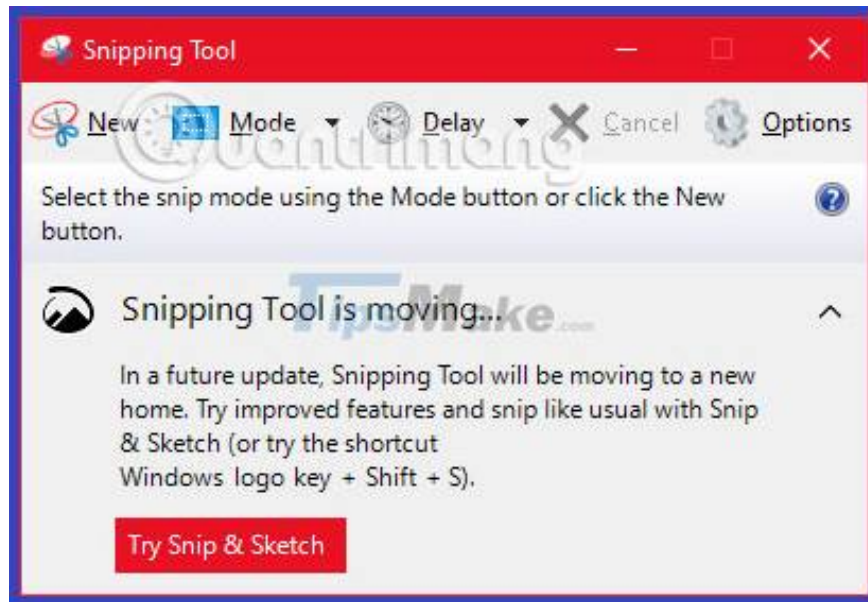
Snipping Tool

New Mode Delay Cancel Options

Select the snip mode using the Mode button or click the New button.

Snipping Tool is moving...

In a future update, Snipping Tool will be moving to a new home. Try improved features and snip like usual with Snip & Sketch (or try the shortcut Windows logo key + Shift + S).

Try Snip & Sketch

TipsMake.com

Quantrimang